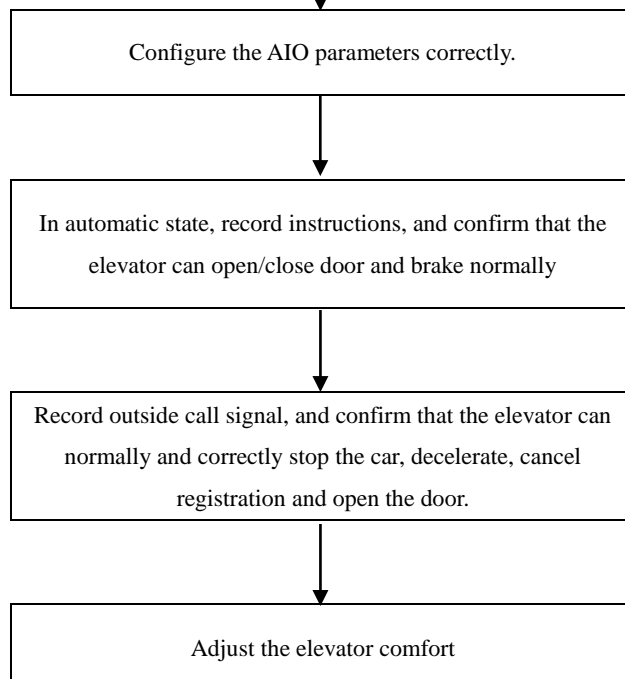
Configure the AIO parameters correctly.

In automatic state, record instructions, and confirm that the elevator can open/close door and brake normally

Record outside call signal, and confirm that the elevator can normally and correctly stop the car, decelerate, cancel registration and open the door.

Adjust the elevator comfort